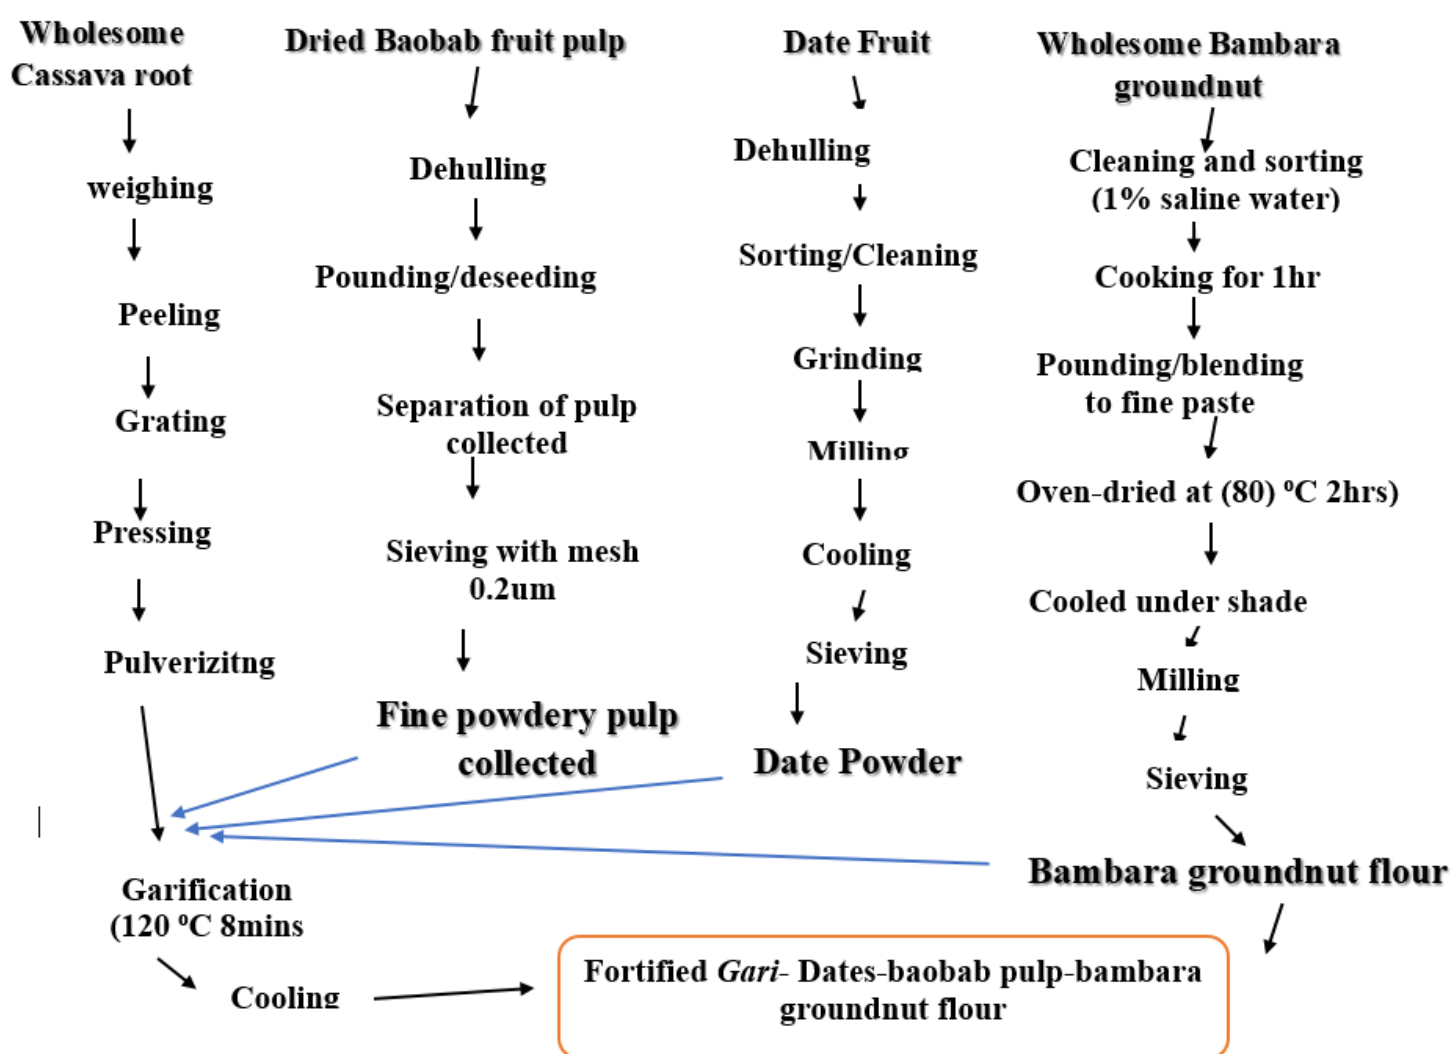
Wholesome Cassava root

weighing

Peeling

Grating

Pressing

Pulverizitng

Dried Baobab fruit pulp

Dehulling

Pounding/deseeding

Separation of pulp collected

Sieving with mesh 0.2um

Fine powdery pulp collected

Date Fruit

Dehulling

Sorting/Cleaning

Grinding

Milling

Cooling

Sieving

Date Powder

Wholesome Bambara groundnut

Cleaning and sorting (1% saline water)

Cooking for 1hr

Pounding/blending to fine paste

Oven-dried at (80) ºC 2hrs)

Cooled under shade

Milling

Sieving

Bambara groundnut flour

Garification (120 ºC 8mins

Cooling

Fortified *Gari*- Dates-baobab pulp-bambara groundnut flour